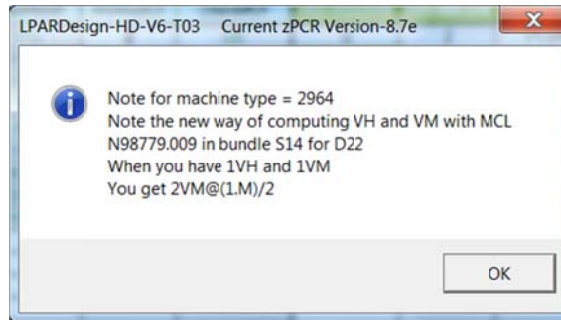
LPARDesign-HD-V6-T03 Current zPCR Version-8.7e

Note for machine type = 2964
Note the new way of computing VH and VM with MCL N98779.009 in bundle S14 for D22
When you have 1VH and 1VM
You get 2VM@(1.M)/2

OK